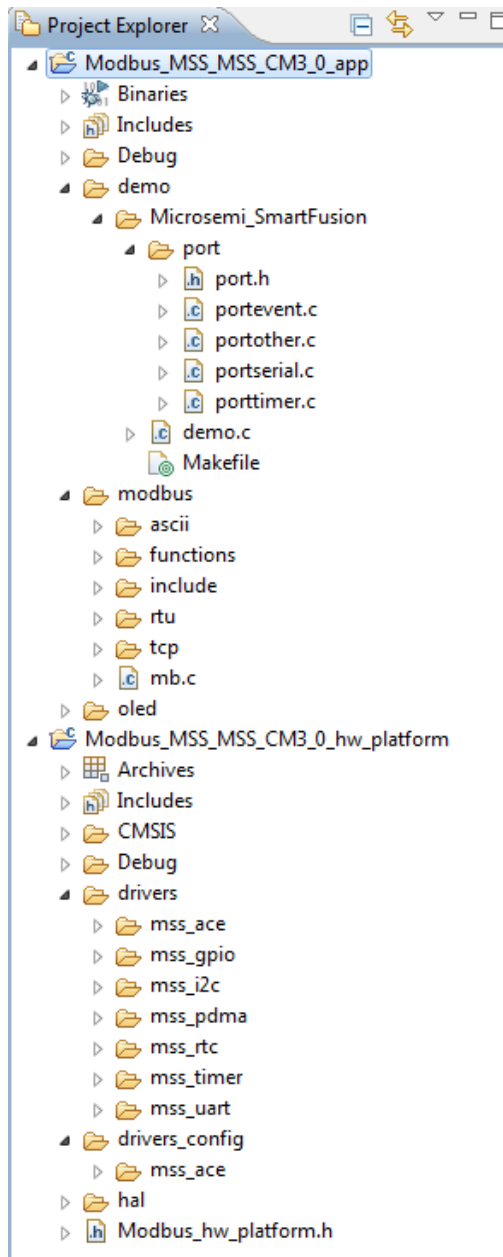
Project Explorer

Modbus_MSS_MSS_CM3_0_app
Binaries
Includes
Debug
demo
Microsemi_SmartFusion
port
port.h
portevent.c
portother.c
portserial.c
porttimer.c
demo.c
Makefile
modbus
ascii
functions
include
rtu
tcp
mb.c
oled
Modbus_MSS_MSS_CM3_0_hw_platform
Archives
Includes
CMSIS
Debug
drivers
mss_ace
mss_gpio
mss_i2c
mss_pdma
mss_rtc
mss_timer
mss_uart
drivers_config
mss_ace
hal
Modbus_hw_platform.h